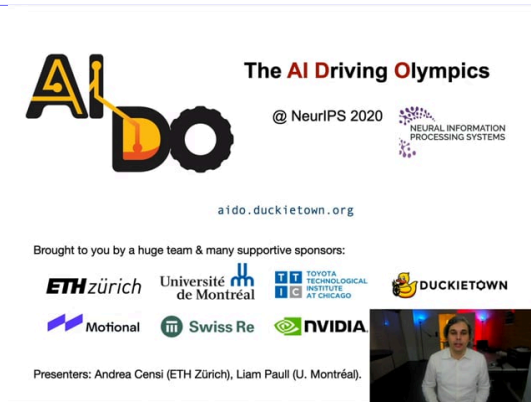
AI DO

The AI Driving Olympics

@ NeurIPS 2020

NEURAL INFORMATION PROCESSING SYSTEMS

aido.duckietown.org

Brought to you by a huge team & many supportive sponsors:

ETH zürich

Université de Montréal

TT IC TOYOTA TECHNOLOGICAL INSTITUTE AT CHICAGO

DUCKIETOWN

Motional

Swiss Re

NVIDIA.

Presenters: Andrea Censi (ETH Zürich), Liam Paull (U. Montréal).